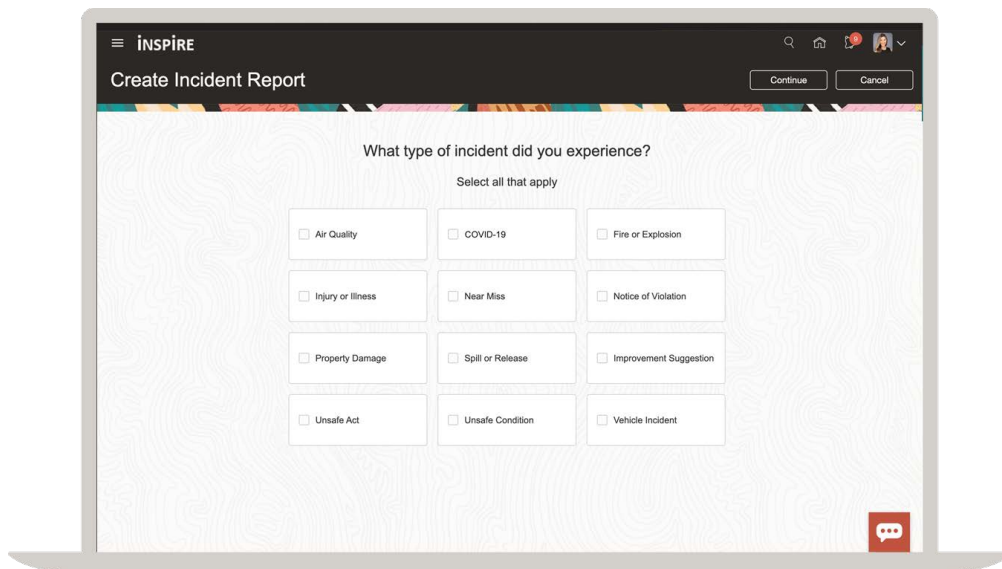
INSPIRE

Create Incident Report

Continue

Cancel

What type of incident did you experience?

Select all that apply

Air Quality

COVID-19

Fire or Explosion

Injury or Illness

Near Miss

Notice of Violation

Property Damage

Spill or Release

Improvement Suggestion

Unsafe Act

Unsafe Condition

Vehicle Incident